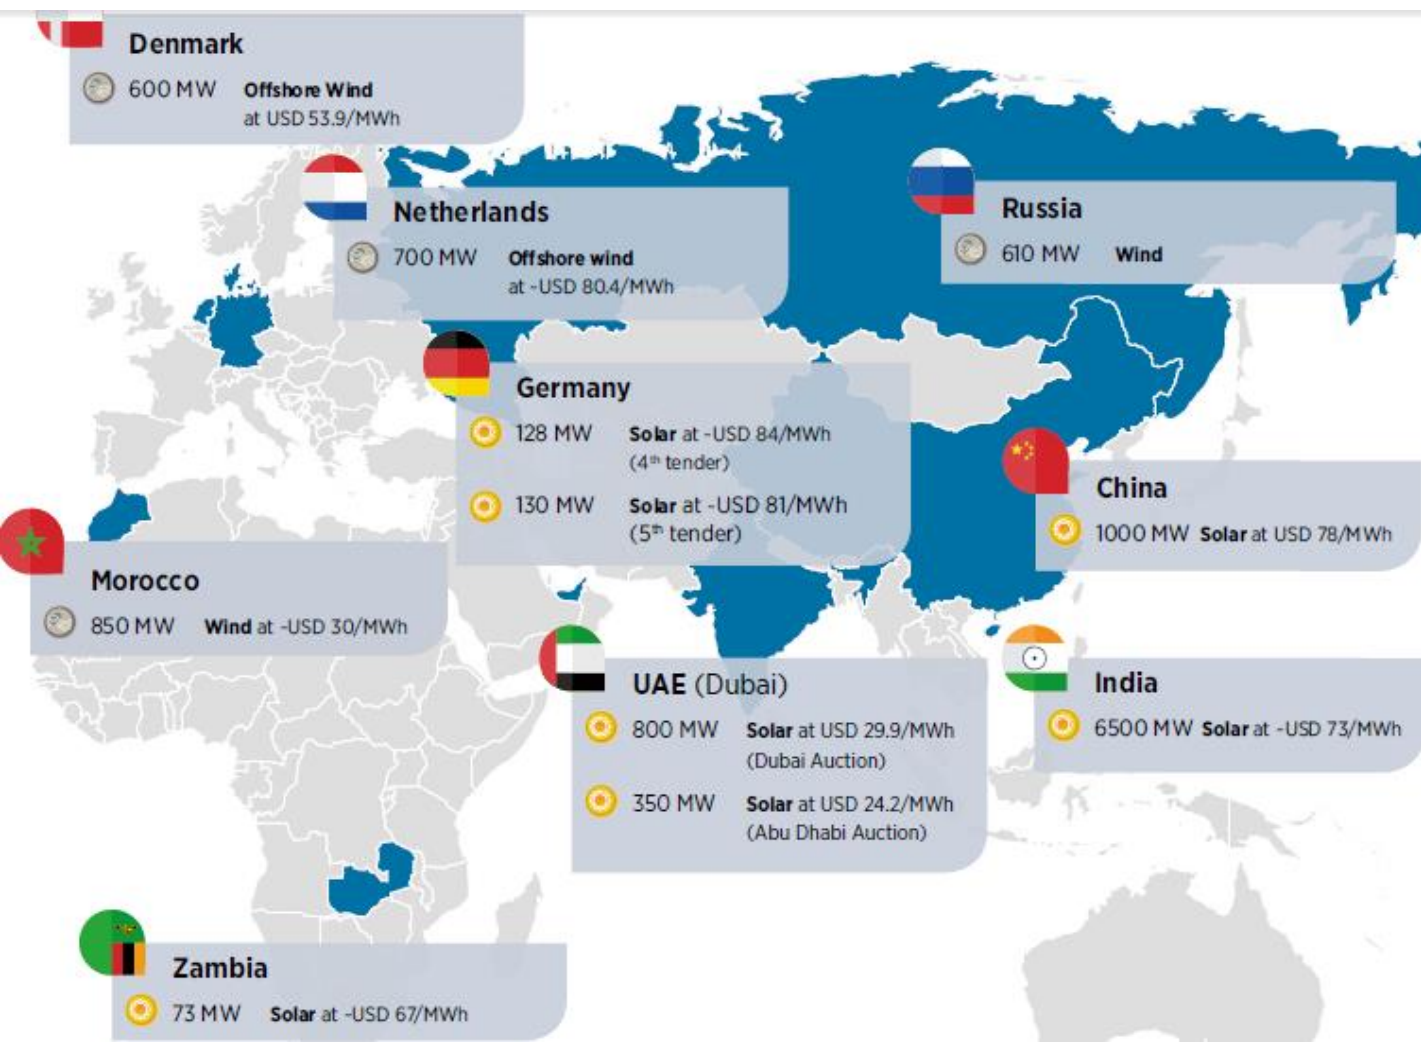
Denmark
600 MW Offshore Wind at USD 53.9/MWh

Netherlands
700 MW Offshore wind at -USD 80.4/MWh

Russia
610 MW Wind

Germany
128 MW Solar at -USD 84/MWh (4th tender)
130 MW Solar at -USD 81/MWh (5th tender)

China
1000 MW Solar at USD 78/MWh

Morocco
850 MW Wind at -USD 30/MWh

UAE (Dubai)
800 MW Solar at USD 29.9/MWh (Dubai Auction)
350 MW Solar at USD 24.2/MWh (Abu Dhabi Auction)

India
6500 MW Solar at -USD 73/MWh

Zambia
73 MW Solar at -USD 67/MWh